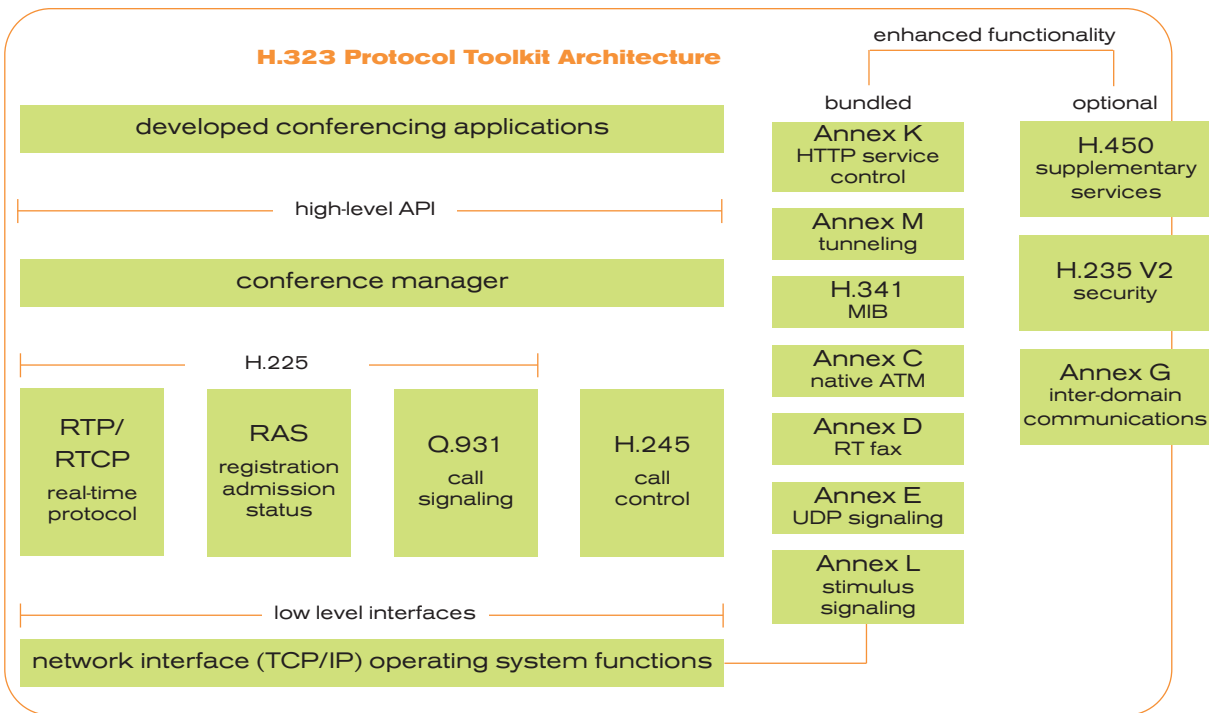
H.323 Protocol Toolkit Architecture

enhanced functionality

bundled

optional

developed conferencing applications

high-level API

conference manager

H.225

RTP/ RTCP real-time protocol

RAS registration admission status

Q.931 call signaling

H.245 call control

low level interfaces

network interface (TCP/IP) operating system functions

Annex K HTTP service control

Annex M tunneling

H.341 MIB

Annex C native ATM

Annex D RT fax

Annex E UDP signaling

Annex L stimulus signaling

H.450 supplementary services

H.235 V2 security

Annex G inter-domain communications